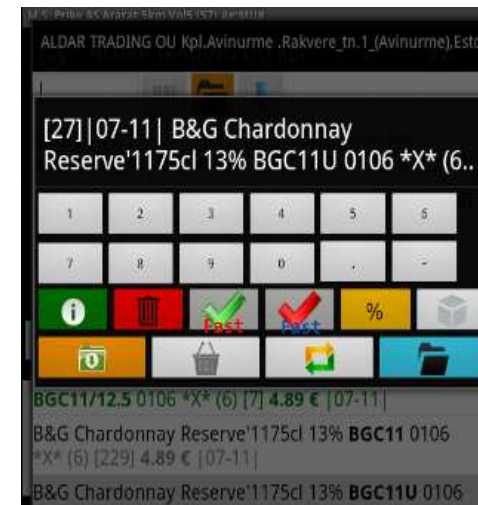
M.S. Prike AS Ararat 5km Vol5 (57) Ae9M18

ALDAR TRADING OU Kpl.Avinurme ,Rakvere_tn.1_(Avinurme),Esto

[27]|07-11| B&G Chardonnay Reserve'1175cl 13% BGC11U 0106 *X* (6..

1 2 3 4 5 6
7 8 9 0 . -

Fast Fast %

BGC11/12.5 0106 *X* (6) [7] 4.89 € [07-11]

B&G Chardonnay Reserve'1175cl 13% BGC11 0106 *X* (6) [229] 4.89 € [07-11]

B&G Chardonnay Reserve'1175cl 13% BGC11U 0106